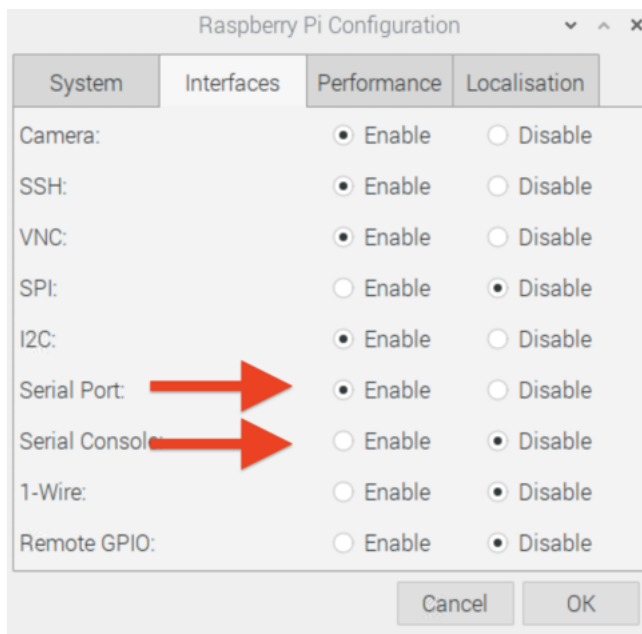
Raspberry Pi Configuration

System | Interfaces | Performance | Localisation

| | | |
|---|---|---|
| Camera: | Enable | Disable |
| SSH: | Enable | Disable |
| VNC: | Enable | Disable |
| SPI: | Enable | Disable |
| I2C: | Enable | Disable |
| Serial Port: | Enable | Disable |
| Serial Console: | Enable | Disable |
| 1-Wire: | Enable | Disable |
| Remote GPIO: | Enable | Disable |

Cancel OK